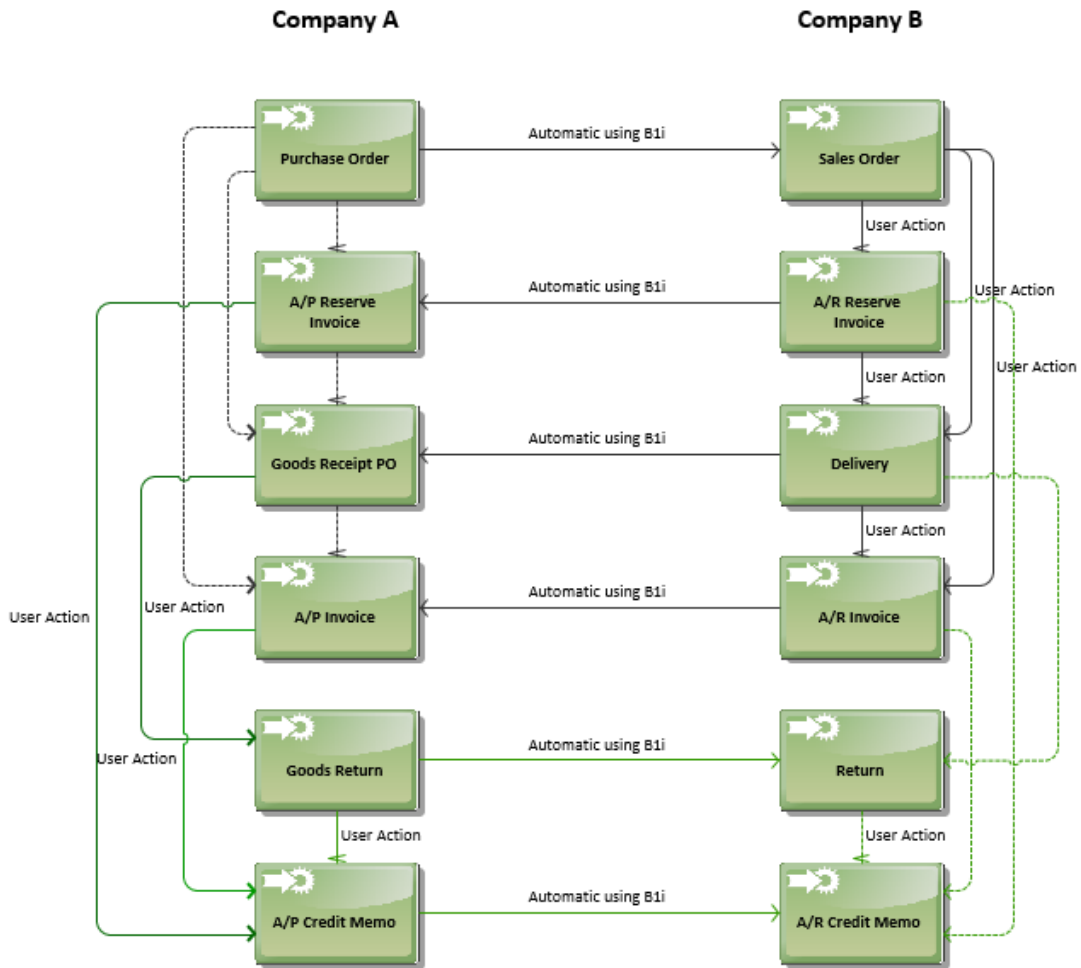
Company A

Company B

Purchase Order

Automatic using B1i

Sales Order

User Action

A/P Reserve Invoice

Automatic using B1i

A/R Reserve Invoice

User Action

User Action

User Action

Goods Receipt PO

Automatic using B1i

Delivery

User Action

A/P Invoice

Automatic using B1i

A/R Invoice

User Action

User Action

User Action

Goods Return

Automatic using B1i

Return

User Action

User Action

A/P Credit Memo

Automatic using B1i

A/R Credit Memo